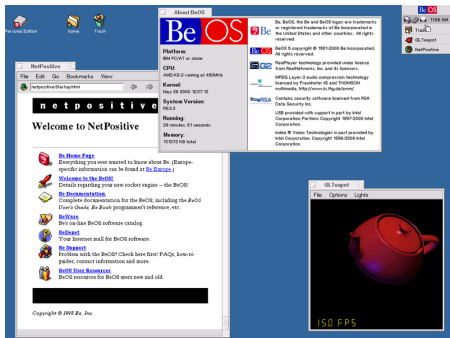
Personal Editor

home

Trash

About BeOS

Be OS

Platform:
IBM PC/AT or clone

CPU:
AMD K6-2 running at 450MHz

Kernel:
May 26 2000 10:27:13

System Version:
R5.0.3

Running:
20 minutes, 51 seconds

Memory:
131072 KB total

Be, BeOS, the Be and BeOS logos are trademarks or registered trademarks of Be Incorporated in the United States and other countries. All rights reserved.

BeOS 5 copyright 1991-2000 Be Incorporated. All rights reserved.

RealPlayer technology provided under license from RealNetworks, Inc. and its licensors.

MPEG Layer-3 audio compression technology licensed by Fraunhofer IIS and THOMSON multimedia. http://www.iis.fhg.de/amm/

Contains security software licensed from RSA Data Security Inc.

USB provided with support in part by Intel Corporation. Portions Copyright 1997-2000 Intel Corporation.

Indeo ® Video Technologies in part provided by Intel Corporation. Copyright 1996-2000 Intel Corporation.

NetPositive

File Go Bookmarks View

netpositive:Startup.html

n e t p o s i t i v e

Welcome to NetPositive

Be Home Page
Everything you ever wanted to know about Be. (Europe-specific information can be found at Be Europe.)

Welcome to the BeOS!
Details regarding your new rocket engine -- the BeOS!

Be Documentation
Complete documentation for the BeOS, including the BeOS User's Guide, Be Book programmer's reference, etc.

BeWare
Be's on-line BeOS software catalog.

BeDepot
Your Internet mall for BeOS software.

Be Support
Problem with the BeOS? Check here first! FAQs, how-to guides, contact information and more.

BeOS User Resources
BeOS resources for BeOS users new and old.

Copyright © 1998 Be, Inc.

Be OS

11:56 AM

GLTeapot

NetPositive

GLTeapot

File Options Lights

150 FPS